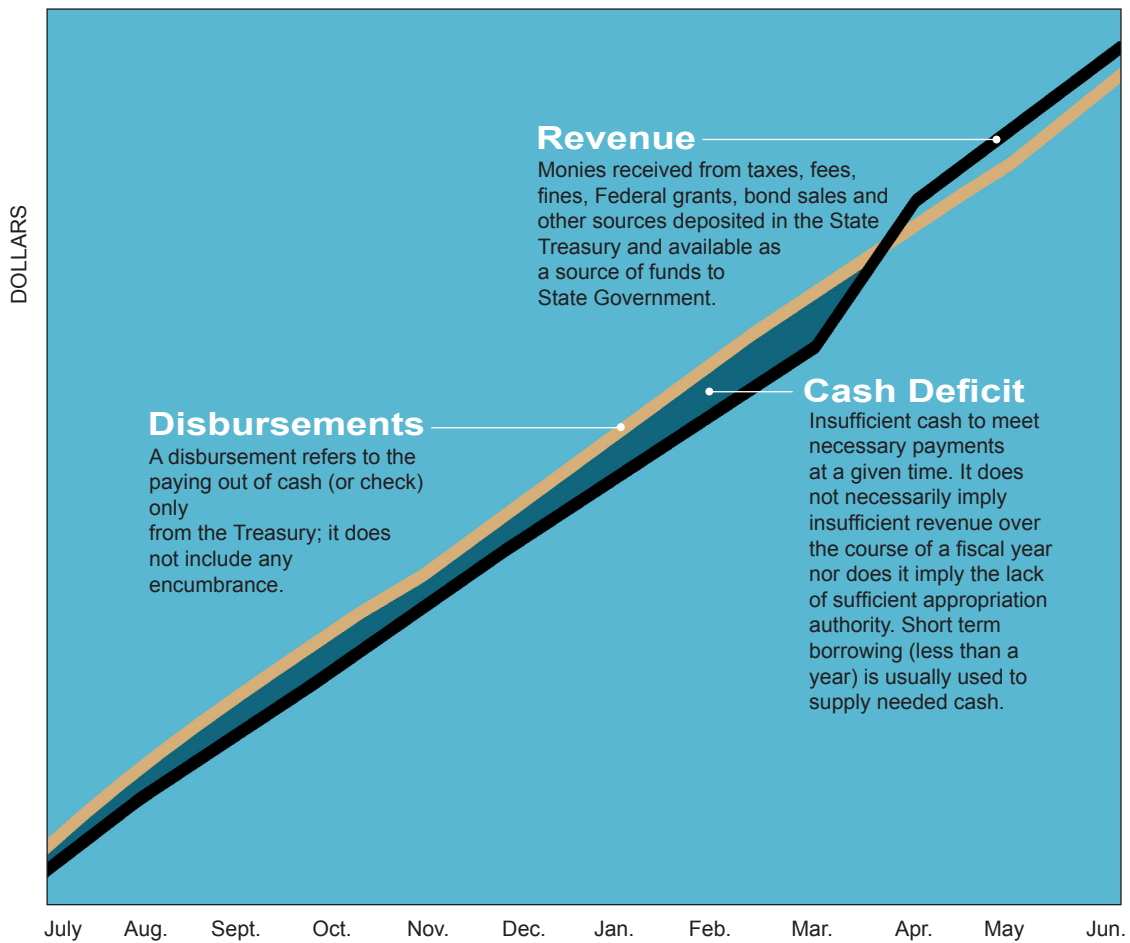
DOLLARS

Revenue
Monies received from taxes, fees, fines, Federal grants, bond sales and other sources deposited in the State Treasury and available as a source of funds to State Government.

Cash Deficit
Insufficient cash to meet necessary payments at a given time. It does not necessarily imply insufficient revenue over the course of a fiscal year nor does it imply the lack of sufficient appropriation authority. Short term borrowing (less than a year) is usually used to supply needed cash.

Disbursements
A disbursement refers to the paying out of cash (or check) only from the Treasury; it does not include any encumbrance.

July Aug. Sept. Oct. Nov. Dec. Jan. Feb. Mar. Apr. May Jun.